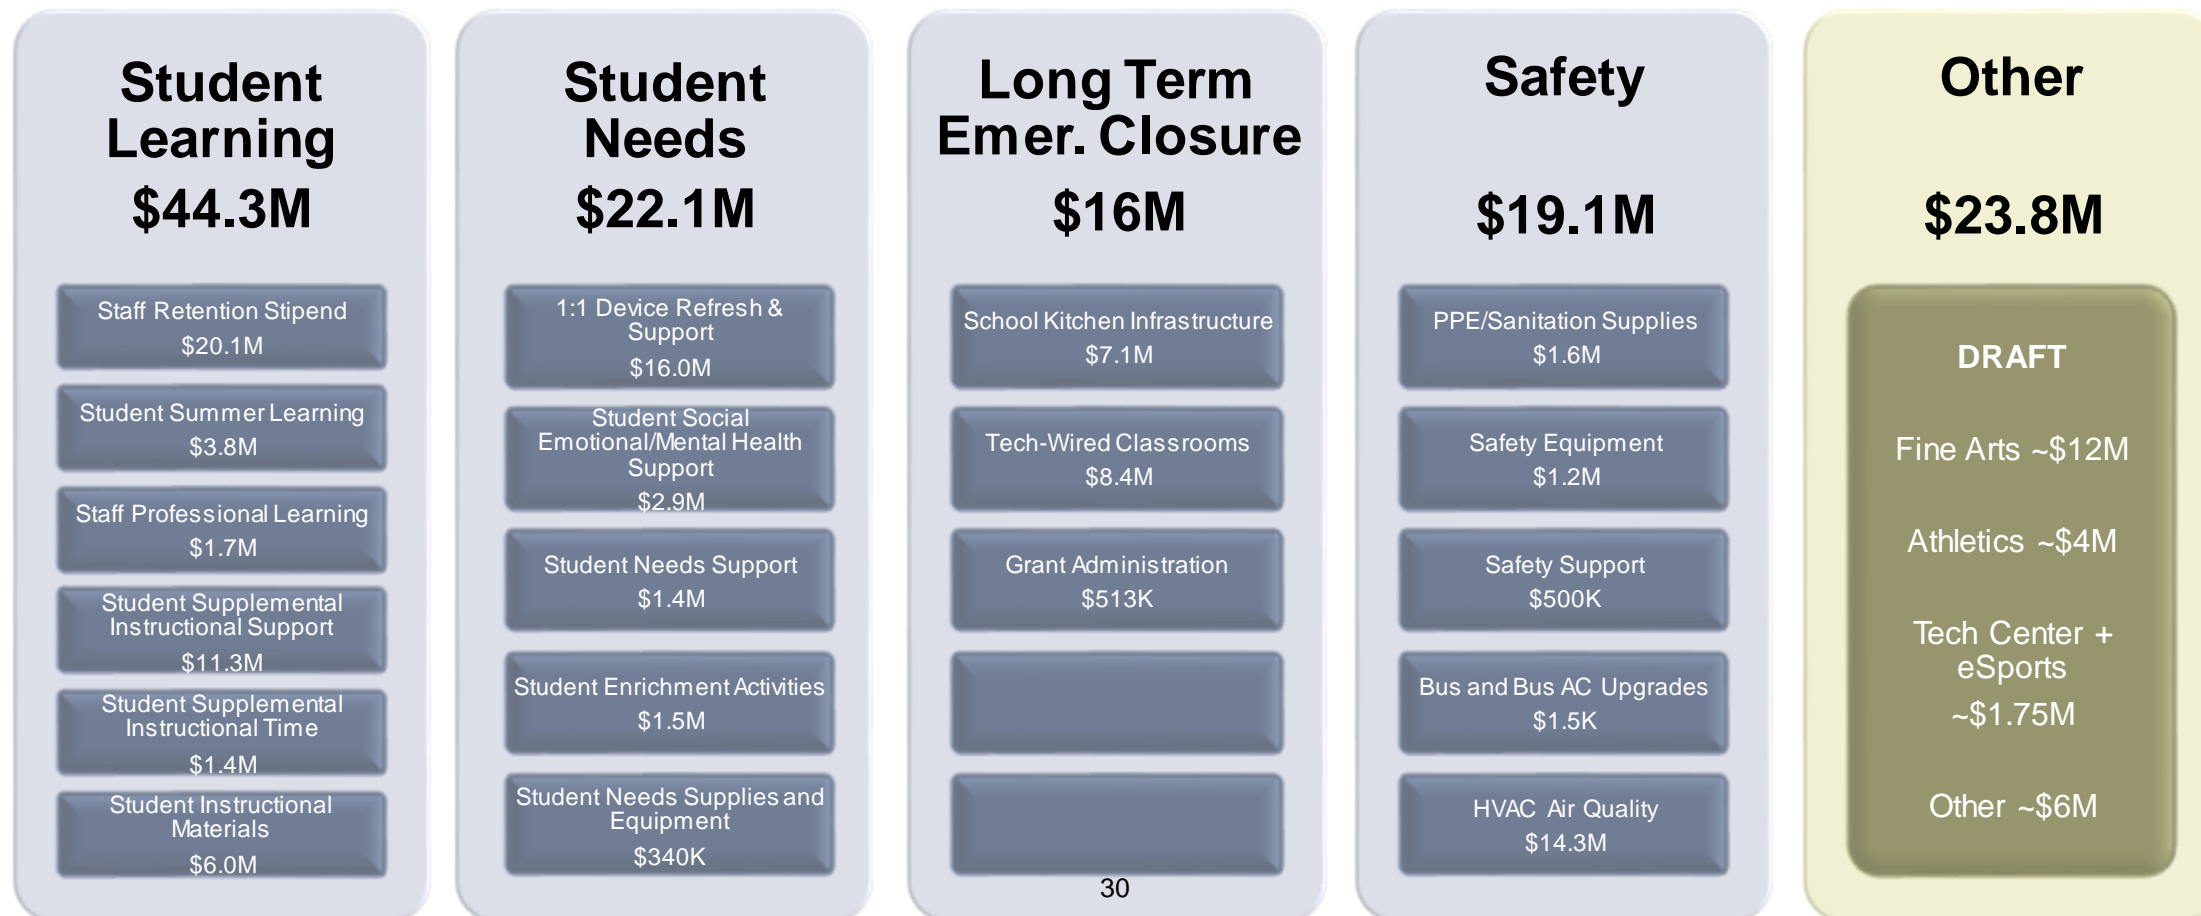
Student Learning
$44.3M

Staff Retention Stipend
$20.1M

Student Summer Learning
$3.8M

Staff Professional Learning
$1.7M

Student Supplemental Instructional Support
$11.3M

Student Supplemental Instructional Time
$1.4M

Student Instructional Materials
$6.0M

Student Needs
$22.1M

1:1 Device Refresh & Support
$16.0M

Student Social Emotional/Mental Health Support
$2.9M

Student Needs Support
$1.4M

Student Enrichment Activities
$1.5M

Student Needs Supplies and Equipment
$340K

Long Term Emer. Closure
$16M

School Kitchen Infrastructure
$7.1M

Tech-Wired Classrooms
$8.4M

Grant Administration
$513K

Safety
$19.1M

PPE/Sanitation Supplies
$1.6M

Safety Equipment
$1.2M

Safety Support
$500K

Bus and Bus AC Upgrades
$1.5K

HVAC Air Quality
$14.3M

Other
$23.8M

DRAFT

Fine Arts ~$12M

Athletics ~$4M

Tech Center + eSports ~$1.75M

Other ~$6M

30